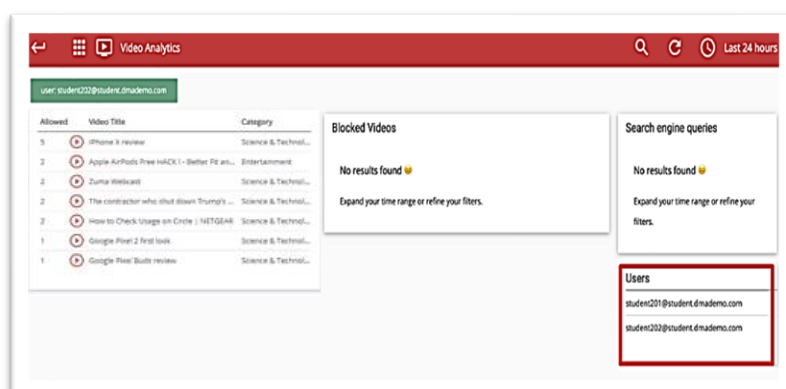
Video Analytics

Last 24 hours

user: student202@student.dmademo.com

| Allowed | Video Title | Category |
|---|---|---|
| 5 | iPhone X review | Science & Technol... |
| 2 | Apple AirPods Free HACK ! - Better Fit an... | Entertainment |
| 2 | Zuma Webcast | Science & Technol... |
| 2 | The contractor who shut down Trump's ... | Science & Technol... |
| 2 | How to Check Usage on Circle \| NETGEAR | Science & Technol... |
| 1 | Google Pixel 2 first look | Science & Technol... |
| 1 | Google Pixel Buds review | Science & Technol... |

Blocked Videos

No results found

Expand your time range or refine your filters.

Search engine queries

No results found

Expand your time range or refine your filters.

Users

student201@student.dmademo.com

student202@student.dmademo.com